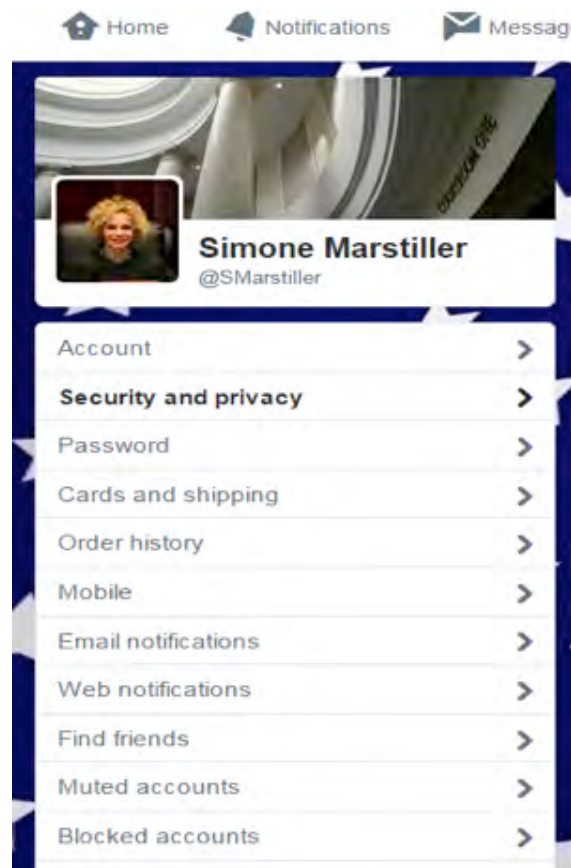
Home Notifications Messag

Simone Marstiller
@SMarstiller

Account >
Security and privacy >
Password >
Cards and shipping >
Order history >
Mobile >
Email notifications >
Web notifications >
Find friends >
Muted accounts >
Blocked accounts >